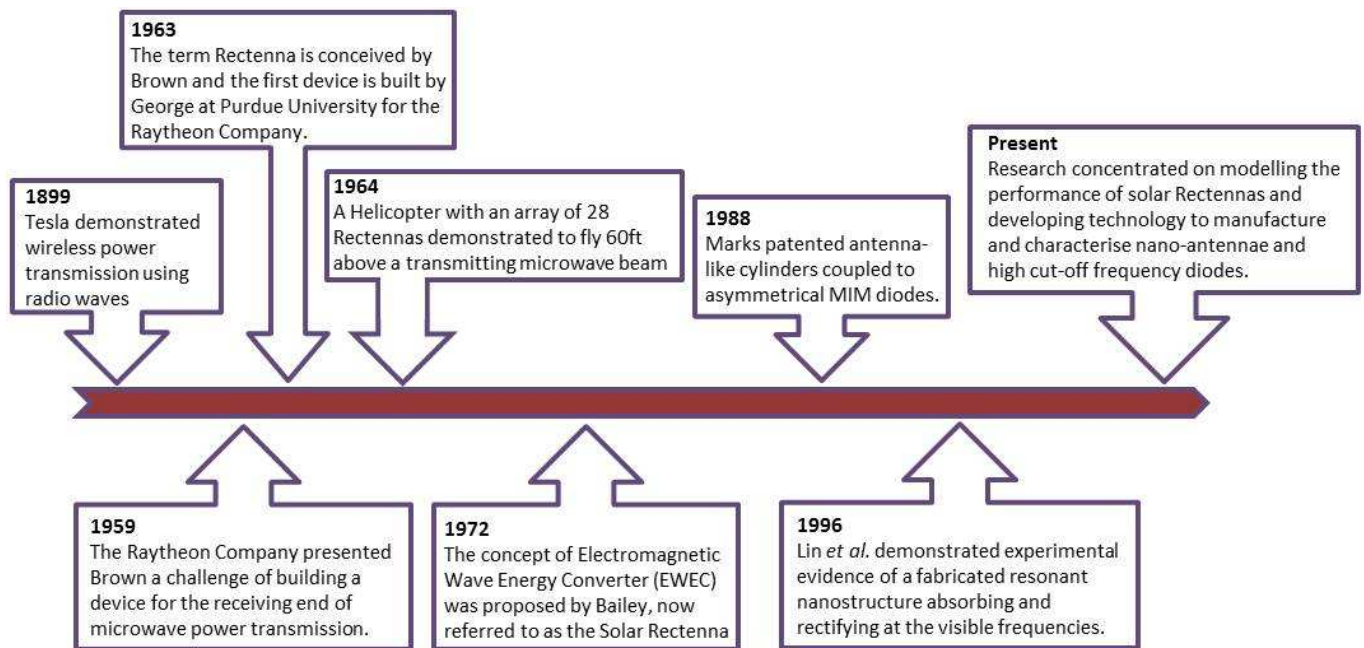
1963
The term Rectenna is conceived by Brown and the first device is built by George at Purdue University for the Raytheon Company.

1899
Tesla demonstrated wireless power transmission using radio waves

1964
A Helicopter with an array of 28 Rectennas demonstrated to fly 60ft above a transmitting microwave beam

1988
Marks patented antenna-like cylinders coupled to asymmetrical MIM diodes.

Present
Research concentrated on modelling the performance of solar Rectennas and developing technology to manufacture and characterise nano-antennae and high cut-off frequency diodes.

1959
The Raytheon Company presented Brown a challenge of building a device for the receiving end of microwave power transmission.

1972
The concept of Electromagnetic Wave Energy Converter (EWEC) was proposed by Bailey, now referred to as the Solar Rectenna

1996
Lin et al. demonstrated experimental evidence of a fabricated resonant nanostructure absorbing and rectifying at the visible frequencies.